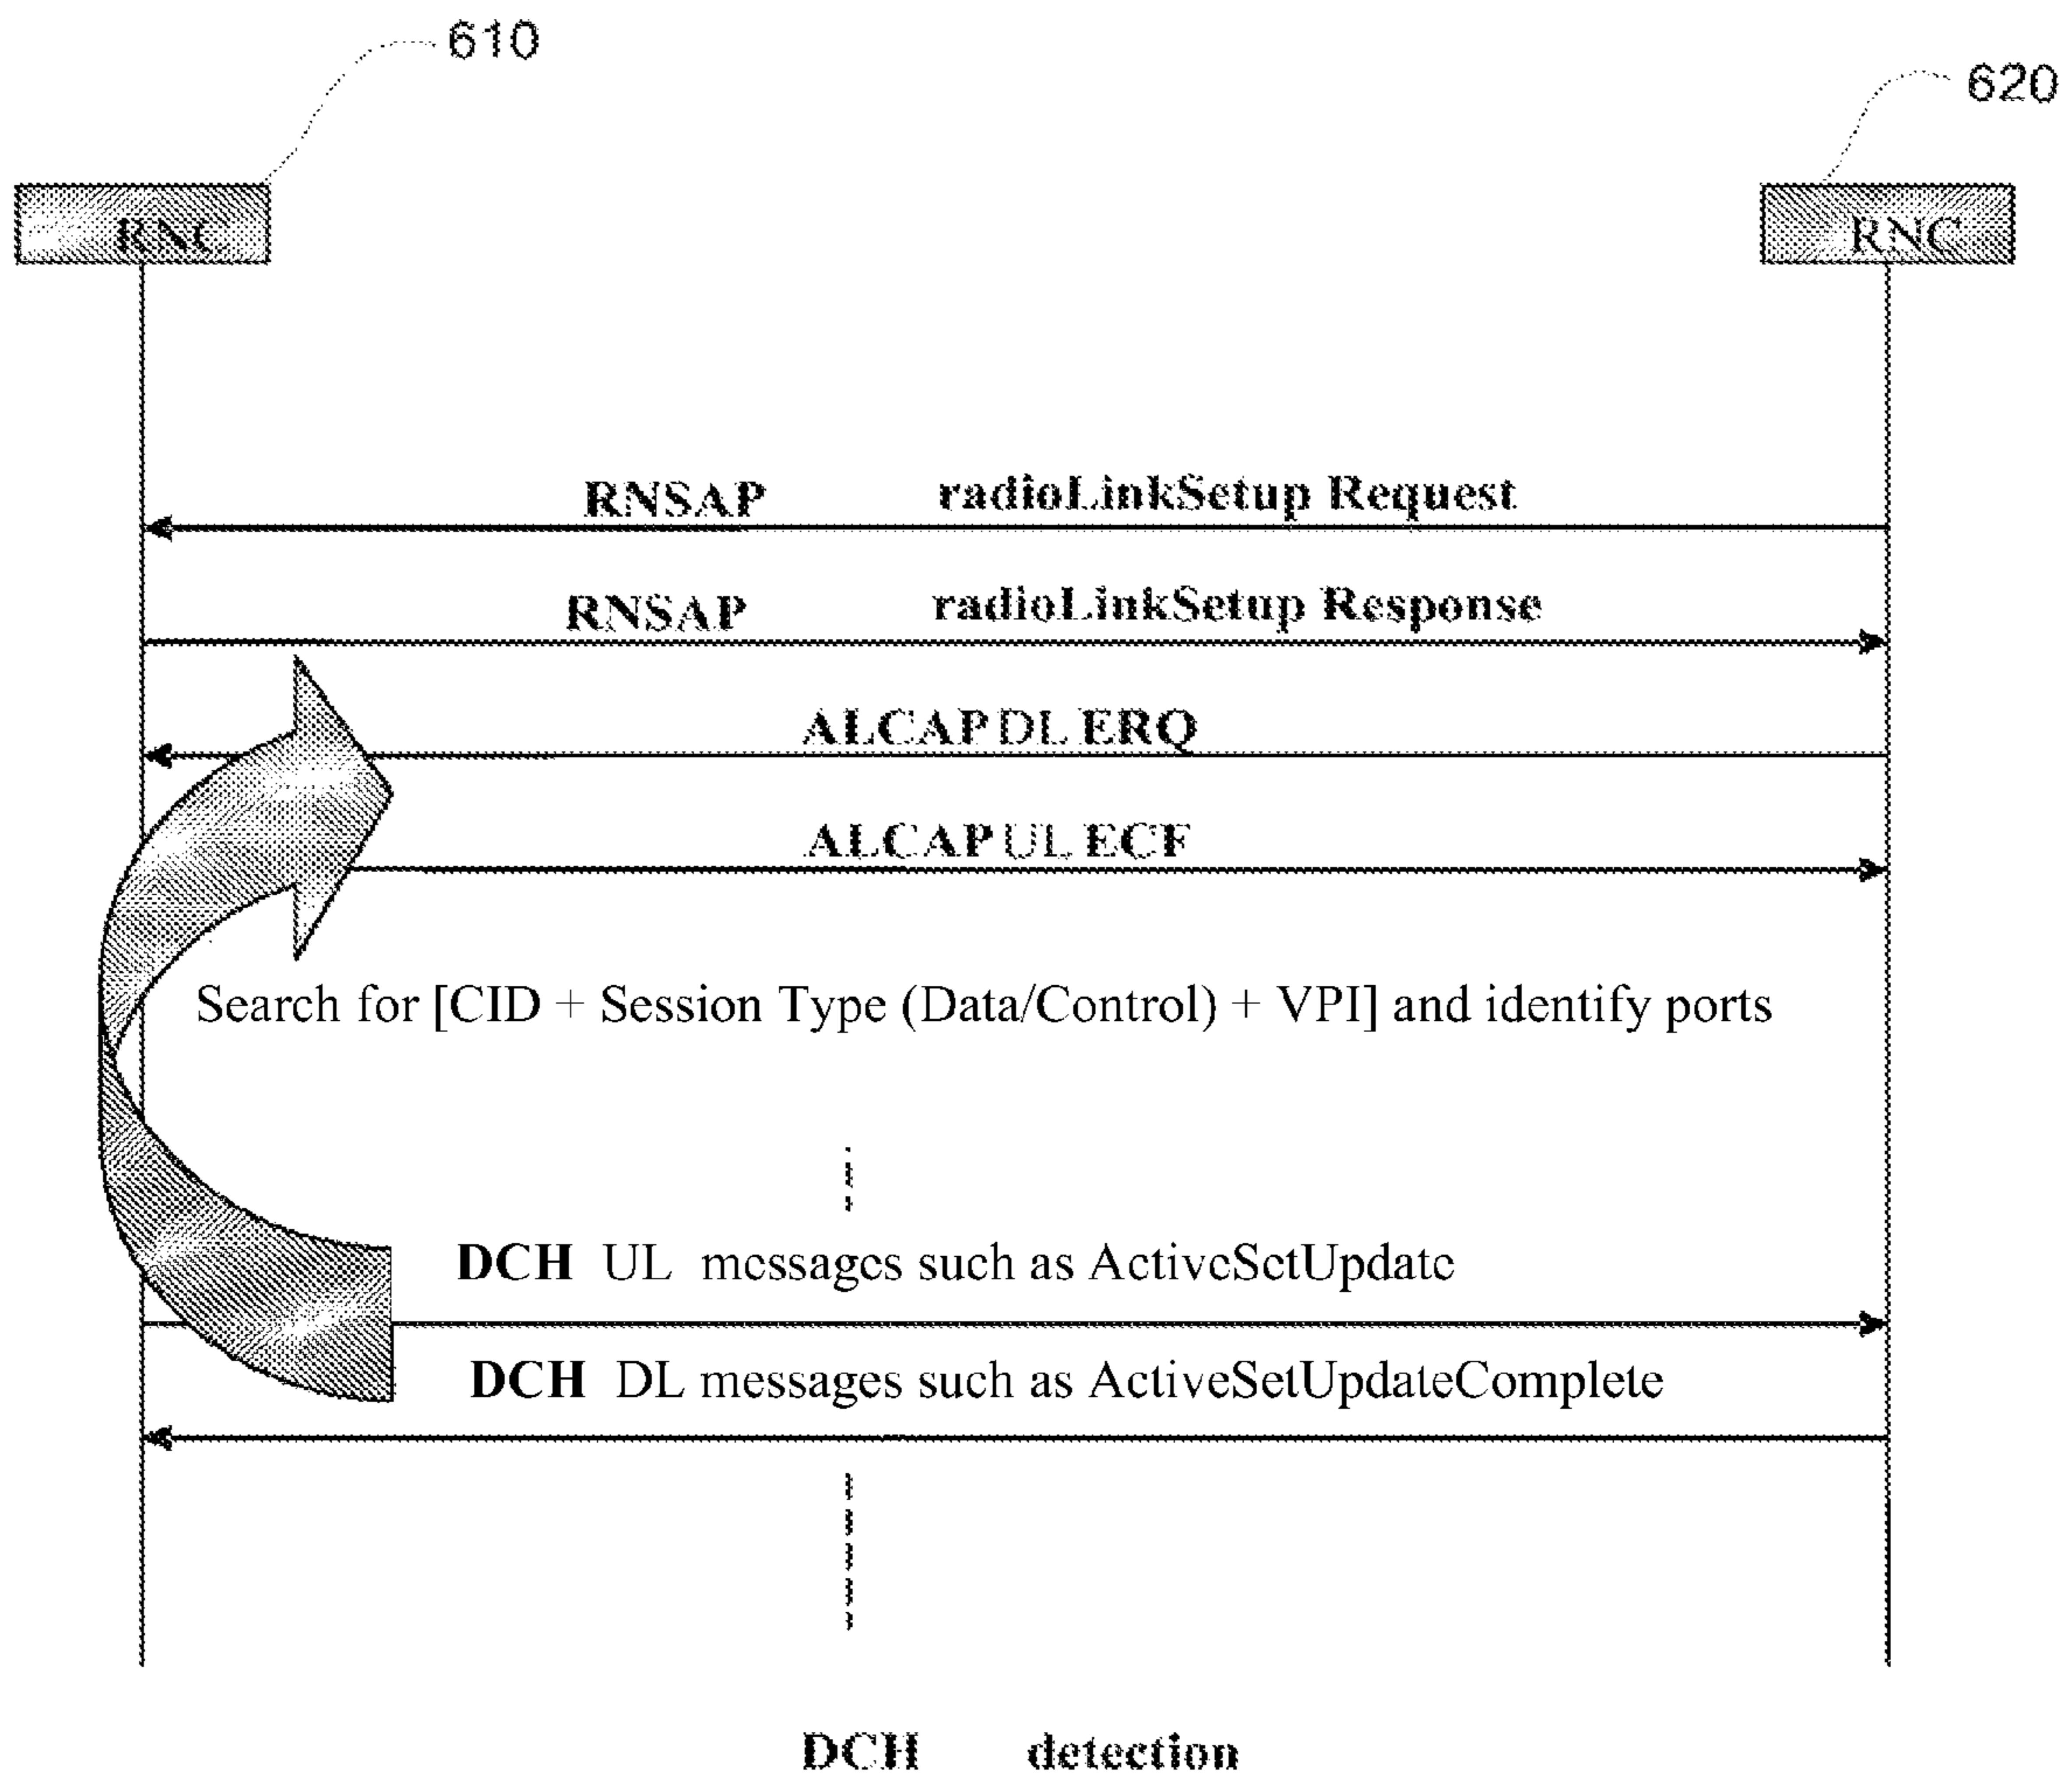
610

620

RNC

RNC

RNSAP radioLinkSetup Request

RNSAP radioLinkSetup Response

ALCAP DL ERQ

ALCAP UL ECF

Search for [CID + Session Type (Data/Control) + VPI] and identify ports

DCH UL messages such as ActiveSetUpdate

DCH DL messages such as ActiveSetUpdateComplete

DCH detection